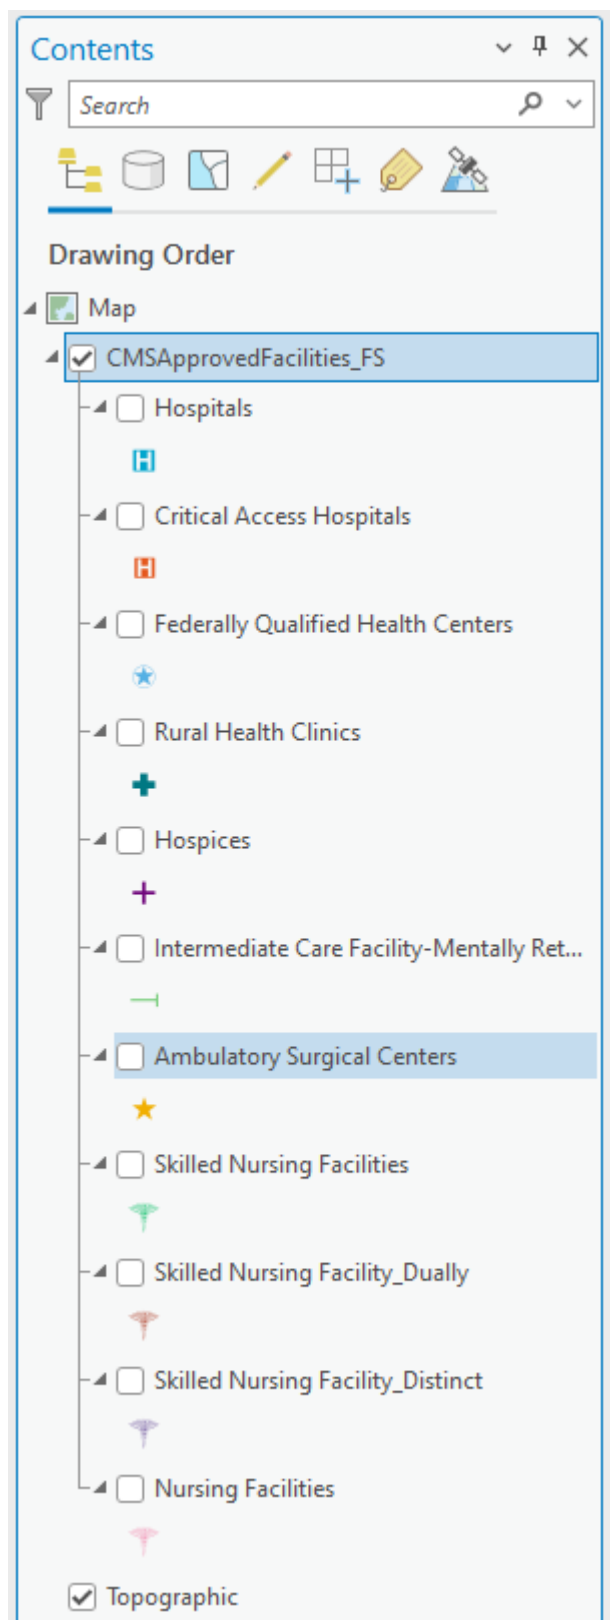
Contents

Search

Drawing Order

Map

CMSApprovedFacilities_FS

Hospitals

H

Critical Access Hospitals

H

Federally Qualified Health Centers

Rural Health Clinics

Hospices

Intermediate Care Facility-Mentally Ret...

Ambulatory Surgical Centers

Skilled Nursing Facilities

Skilled Nursing Facility_Dually

Skilled Nursing Facility_Distinct

Nursing Facilities

Topographic